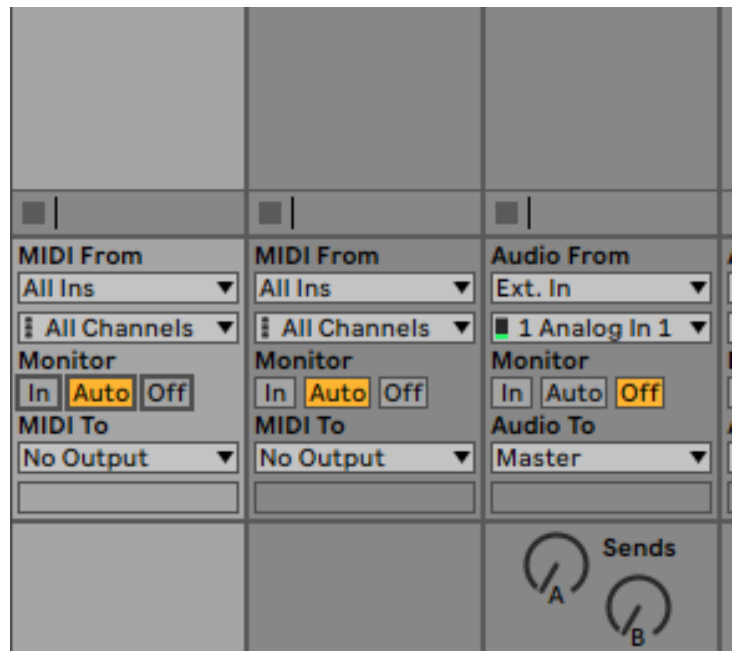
MIDI From
All Ins
All Channels
Monitor
In Auto Off
MIDI To
No Output

MIDI From
All Ins
All Channels
Monitor
In Auto Off
MIDI To
No Output

Audio From
Ext. In
1 Analog In 1
Monitor
In Auto Off
Audio To
Master

Sends
A
B